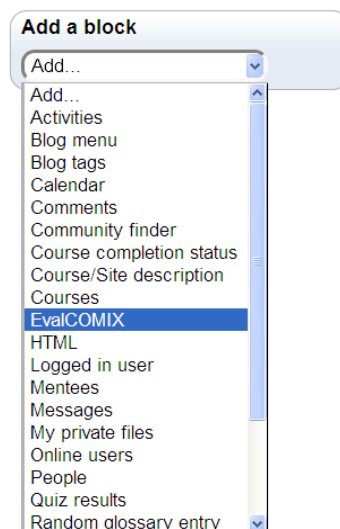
Add a block

Add...

Add...
Activities
Blog menu
Blog tags
Calendar
Comments
Community finder
Course completion status
Course/Site description
Courses
EvalCOMIX
HTML
Logged in user
Mentees
Messages
My private files
Online users
People
Quiz results
Random glossary entry